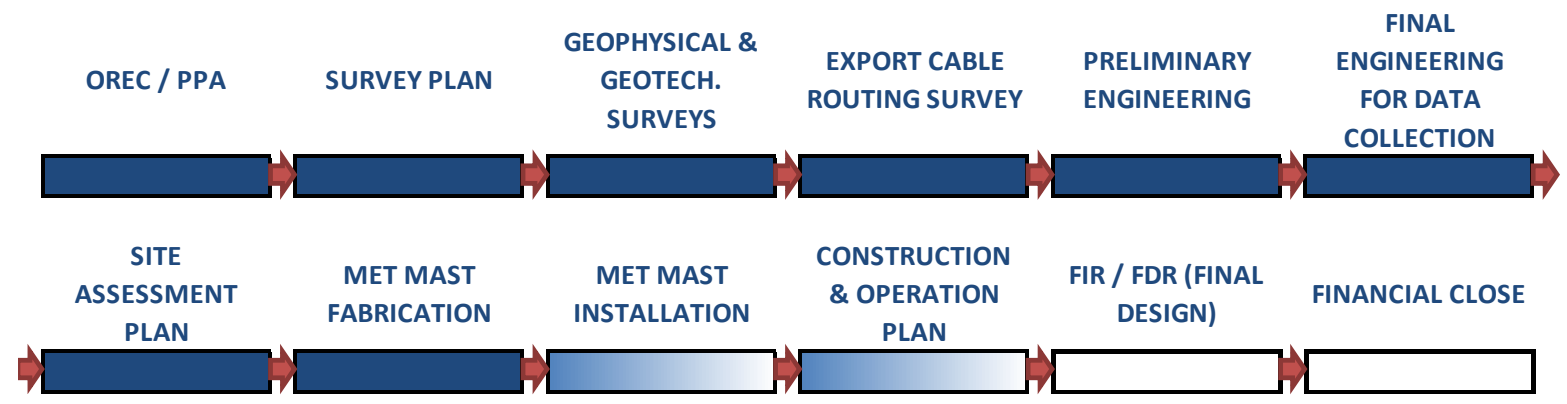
OREC / PPA

SURVEY PLAN

GEOPHYSICAL & GEOTECH. SURVEYS

EXPORT CABLE ROUTING SURVEY

PRELIMINARY ENGINEERING

FINAL ENGINEERING FOR DATA COLLECTION

SITE ASSESSMENT PLAN

MET MAST FABRICATION

MET MAST INSTALLATION

CONSTRUCTION & OPERATION PLAN

FIR / FDR (FINAL DESIGN)

FINANCIAL CLOSE